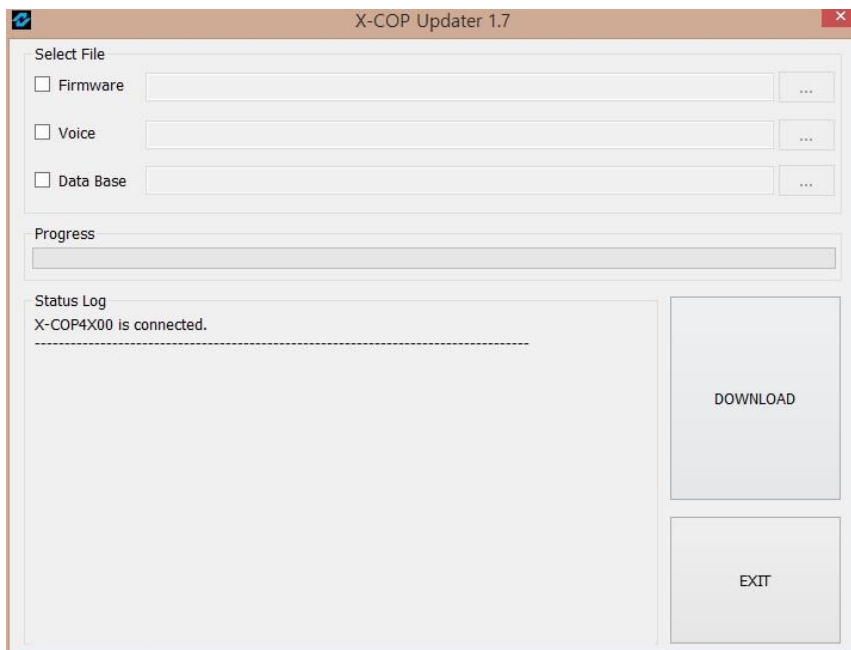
X-COP Updater 1.7

Select File

Firmware ...

Voice ...

Data Base ...

Progress

Status Log

X-COP4X00 is connected.

--------------------------------------------------------------------------------

DOWNLOAD

EXIT